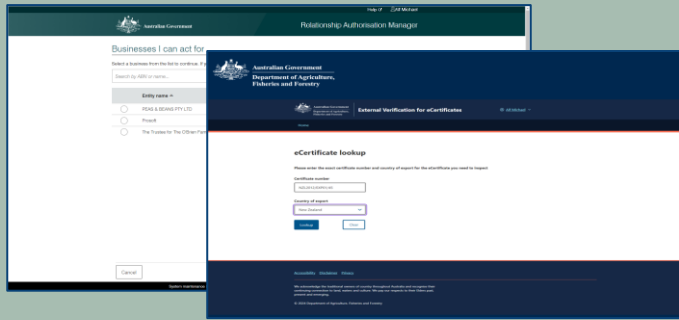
Help | Alf Michael

Australian Government

Relationship Authorisation Manager

Businesses I can act for

Select a business from the list to continue. If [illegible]

Search by ABN or name...

Entity name

PEAS & BEANS PTY LTD

Proof!

The Trustee for The O'Brien Fam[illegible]

Cancel

System maintenance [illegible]

Australian Government
Department of Agriculture, Fisheries and Forestry

Australian Government
Department of Agriculture, Fisheries and Forestry

External Verification for eCertificates

eMichael

Home

eCertificate lookup

Please enter the exact certificate number and country of export for the eCertificate you need to inspect

Certificate number

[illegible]

Country of export

New Zealand

Lookup

Clear

Accessibility Disclaimer Privacy

We acknowledge the traditional owners of country throughout Australia and recognise their continuing connection to land, waters and culture. We pay our respects to their Elders past, present and emerging.

© 2024 Department of Agriculture, Fisheries and Forestry